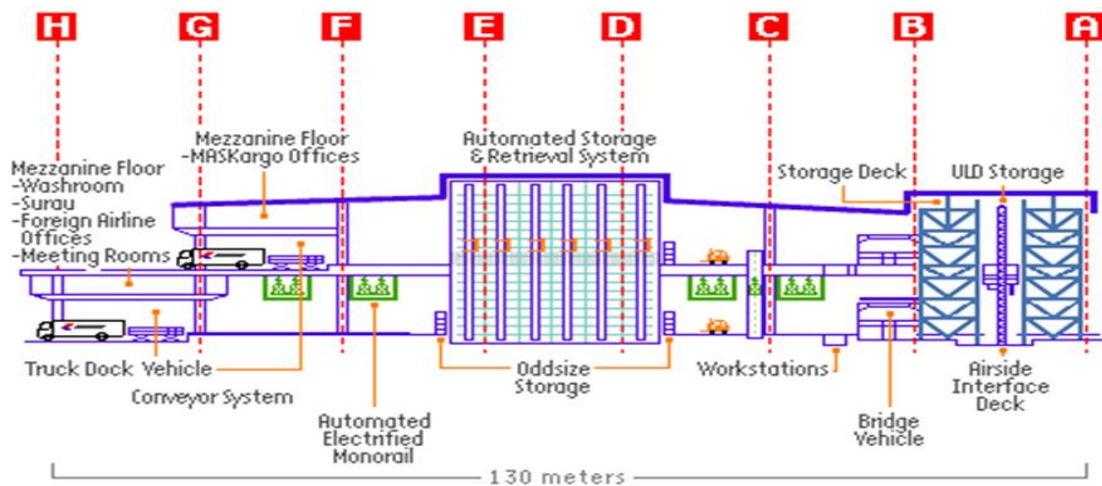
H G F E D C B A

Mezzanine Floor
-Washroom
-Surau
-Foreign Airline Offices
-Meeting Rooms

Mezzanine Floor
-MASKargo Offices

Automated Storage & Retrieval System

Storage Deck

ULD Storage

Truck Dock

Vehicle

Conveyor System

Automated Electrified Monorail

Oddsize Storage

Workstations

Bridge Vehicle

Airside Interface Deck

130 meters